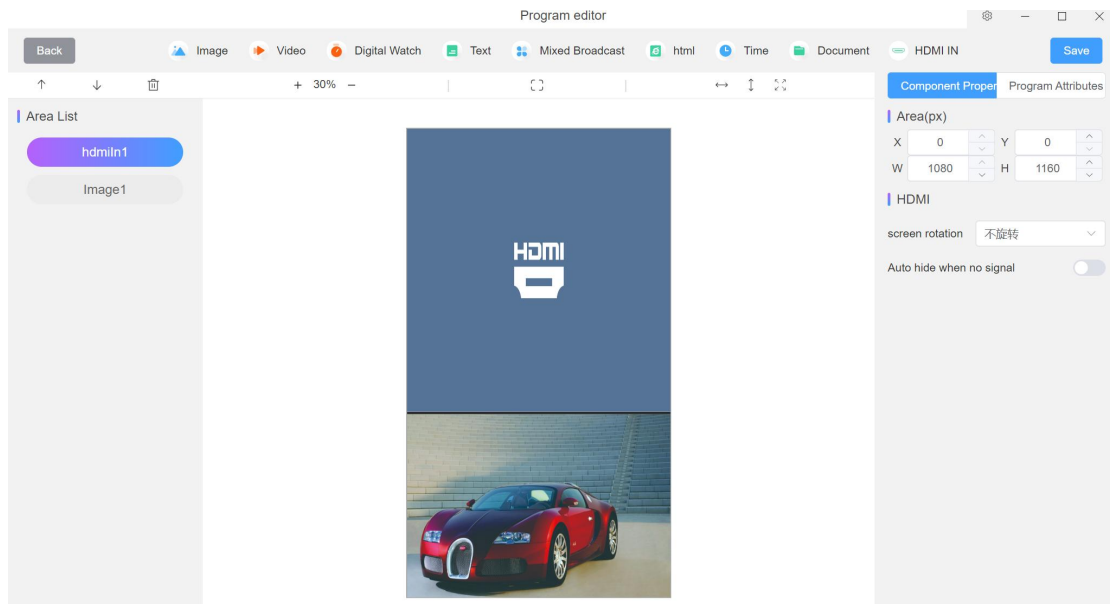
Program editor

Back

Image

Video

Digital Watch

Text

Mixed Broadcast

html

Time

Document

HDMI IN

Save

+ 30% −

Area List

hdmiIn1

Image1

HDMI

Component Proper

Program Attributes

Area(px)

X 0

Y 0

W 1080

H 1160

HDMI

screen rotation 不旋转

Auto hide when no signal